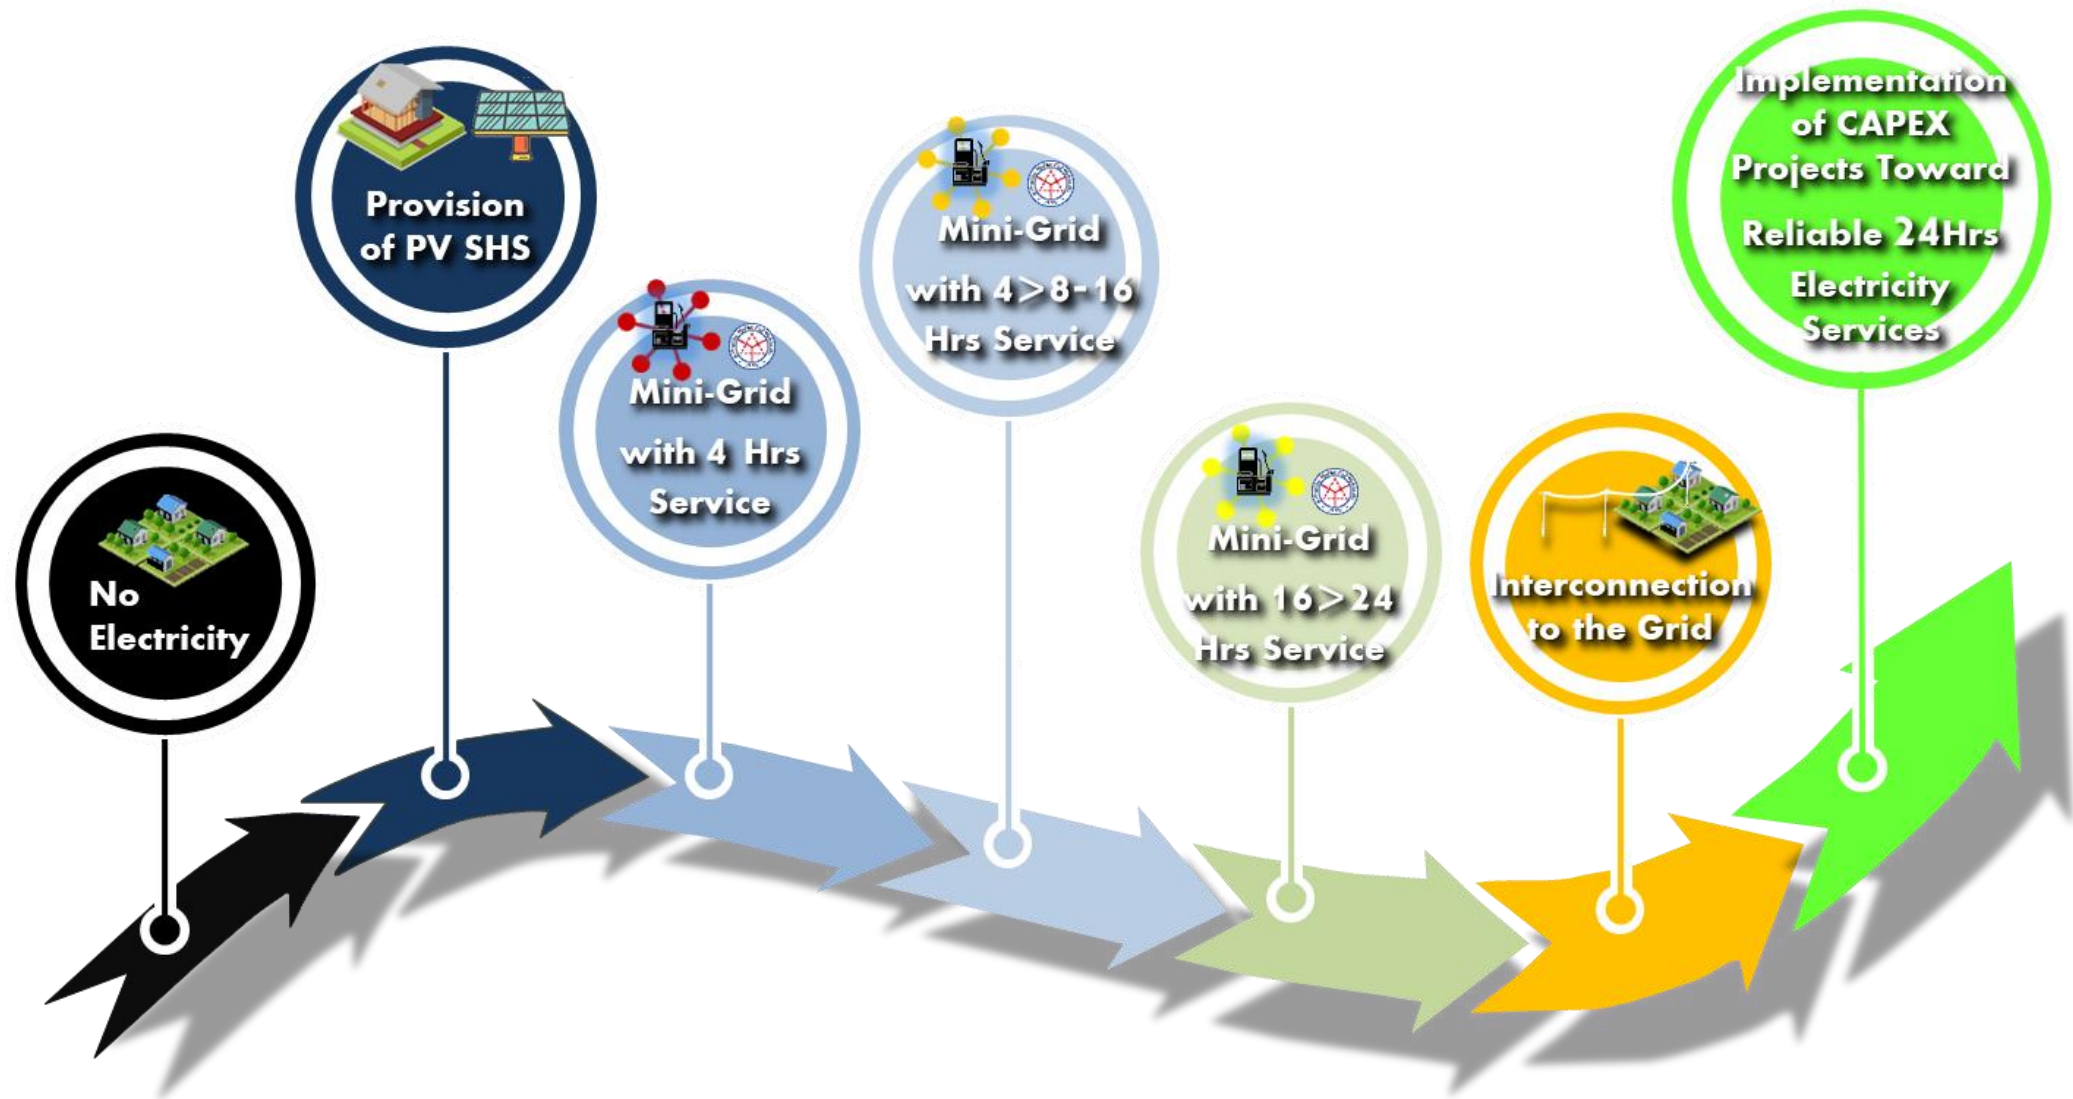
No Electricity

Provision of PV SHS

Mini-Grid with 4 Hrs Service

Mini-Grid with 4>8-16 Hrs Service

Mini-Grid with 16>24 Hrs Service

Interconnection to the Grid

Implementation of CAPEX Projects Toward Reliable 24Hrs Electricity Services